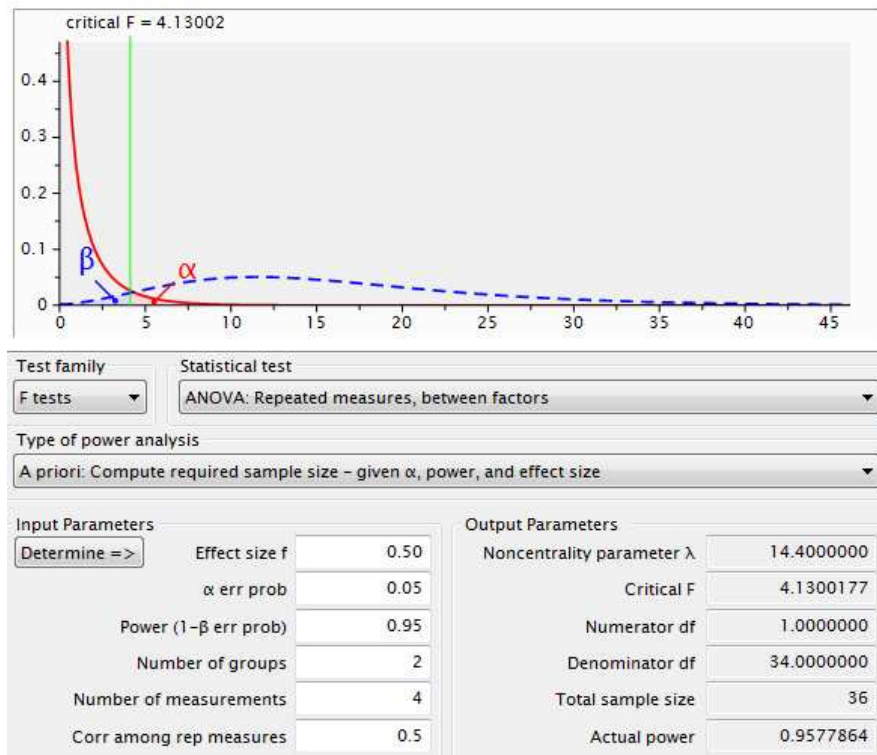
critical F = 4.13002

0.4
0.3
0.2
0.1
0

β
α

0 5 10 15 20 25 30 35 40 45

Test family
F tests

Statistical test
ANOVA: Repeated measures, between factors

Type of power analysis
A priori: Compute required sample size – given α, power, and effect size

Input Parameters
Determine =>
Effect size f 0.50
α err prob 0.05
Power (1–β err prob) 0.95
Number of groups 2
Number of measurements 4
Corr among rep measures 0.5

Output Parameters
Noncentrality parameter λ 14.4000000
Critical F 4.1300177
Numerator df 1.0000000
Denominator df 34.0000000
Total sample size 36
Actual power 0.9577864